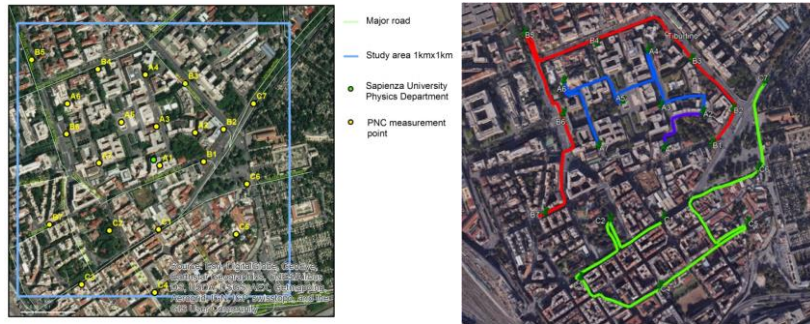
B5
B4
A4
B3
A6
A5
C7
B6
A3
B2
A2
B1
C6
C2
C3
C5
C4

Source: Esri, DigitalGlobe, GeoEye, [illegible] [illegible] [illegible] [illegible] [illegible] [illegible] and the GIS User Community

Major road

Study area 1kmx1km

Sapienza University Physics Department

PNC measurement point

B5
B4
B3
A4
A6
A5
A3
B2
A2
B1
B6
C7
C6
C2
C5
C3
C4